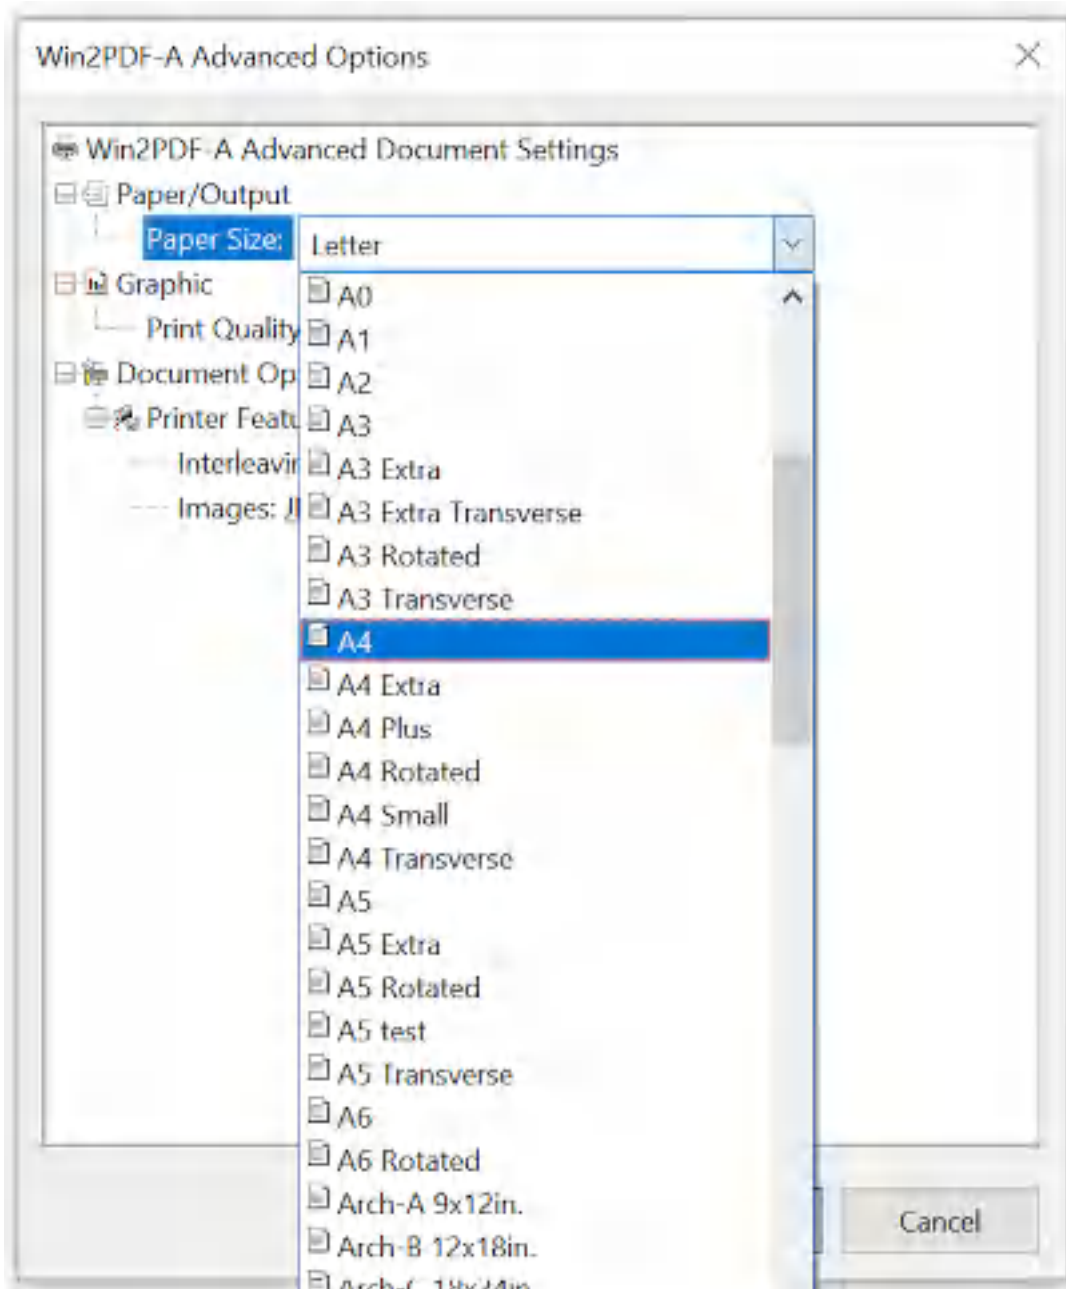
Win2PDF-A Advanced Options

Win2PDF-A Advanced Document Settings
Paper/Output
Paper Size: Letter
Graphic
Print Quality
Document Op
Printer Featu
Interleavir
Images: J

A0
A1
A2
A3
A3 Extra
A3 Extra Transverse
A3 Rotated
A3 Transverse
A4
A4 Extra
A4 Plus
A4 Rotated
A4 Small
A4 Transverse
A5
A5 Extra
A5 Rotated
A5 test
A5 Transverse
A6
A6 Rotated
Arch-A 9x12in.
Arch-B 12x18in.
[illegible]

Cancel